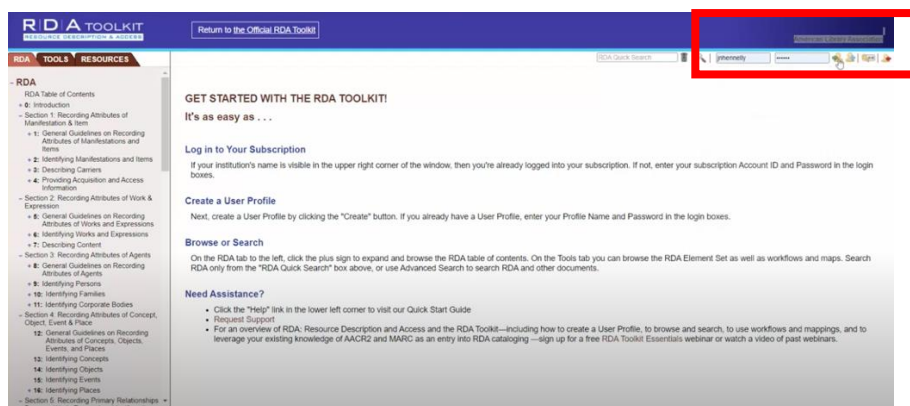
RDA TOOLKIT
RESOURCE DESCRIPTION & ACCESS

Return to the Official RDA Toolkit

American Library Association

RDA TOOLS RESOURCES

RDA Quick Search

jnhennelly ••••••

- RDA
RDA Table of Contents
+ 0: Introduction
– Section 1: Recording Attributes of Manifestation & Item
+ 1: General Guidelines on Recording Attributes of Manifestations and Items
+ 2: Identifying Manifestations and Items
+ 3: Describing Carriers
+ 4: Providing Acquisition and Access Information
– Section 2: Recording Attributes of Work & Expression
+ 5: General Guidelines on Recording Attributes of Works and Expressions
+ 6: Identifying Works and Expressions
+ 7: Describing Content
– Section 3: Recording Attributes of Agents
+ 8: General Guidelines on Recording Attributes of Agents
+ 9: Identifying Persons
+ 10: Identifying Families
+ 11: Identifying Corporate Bodies
– Section 4: Recording Attributes of Concept, Object, Event & Place
12: General Guidelines on Recording Attributes of Concepts, Objects, Events, and Places
13: Identifying Concepts
14: Identifying Objects
15: Identifying Events
+ 16: Identifying Places
– Section 5: Recording Primary Relationships

GET STARTED WITH THE RDA TOOLKIT!
It's as easy as . . .

Log in to Your Subscription
If your institution's name is visible in the upper right corner of the window, then you're already logged into your subscription. If not, enter your subscription Account ID and Password in the login boxes.

Create a User Profile
Next, create a User Profile by clicking the "Create" button. If you already have a User Profile, enter your Profile Name and Password in the login boxes.

Browse or Search
On the RDA tab to the left, click the plus sign to expand and browse the RDA table of contents. On the Tools tab you can browse the RDA Element Set as well as workflows and maps. Search RDA only from the "RDA Quick Search" box above, or use Advanced Search to search RDA and other documents.

Need Assistance?
• Click the "Help" link in the lower left corner to visit our Quick Start Guide
• Request Support
• For an overview of RDA: Resource Description and Access and the RDA Toolkit—including how to create a User Profile, to browse and search, to use workflows and mappings, and to leverage your existing knowledge of AACR2 and MARC as an entry into RDA cataloging —sign up for a free RDA Toolkit Essentials webinar or watch a video of past webinars.